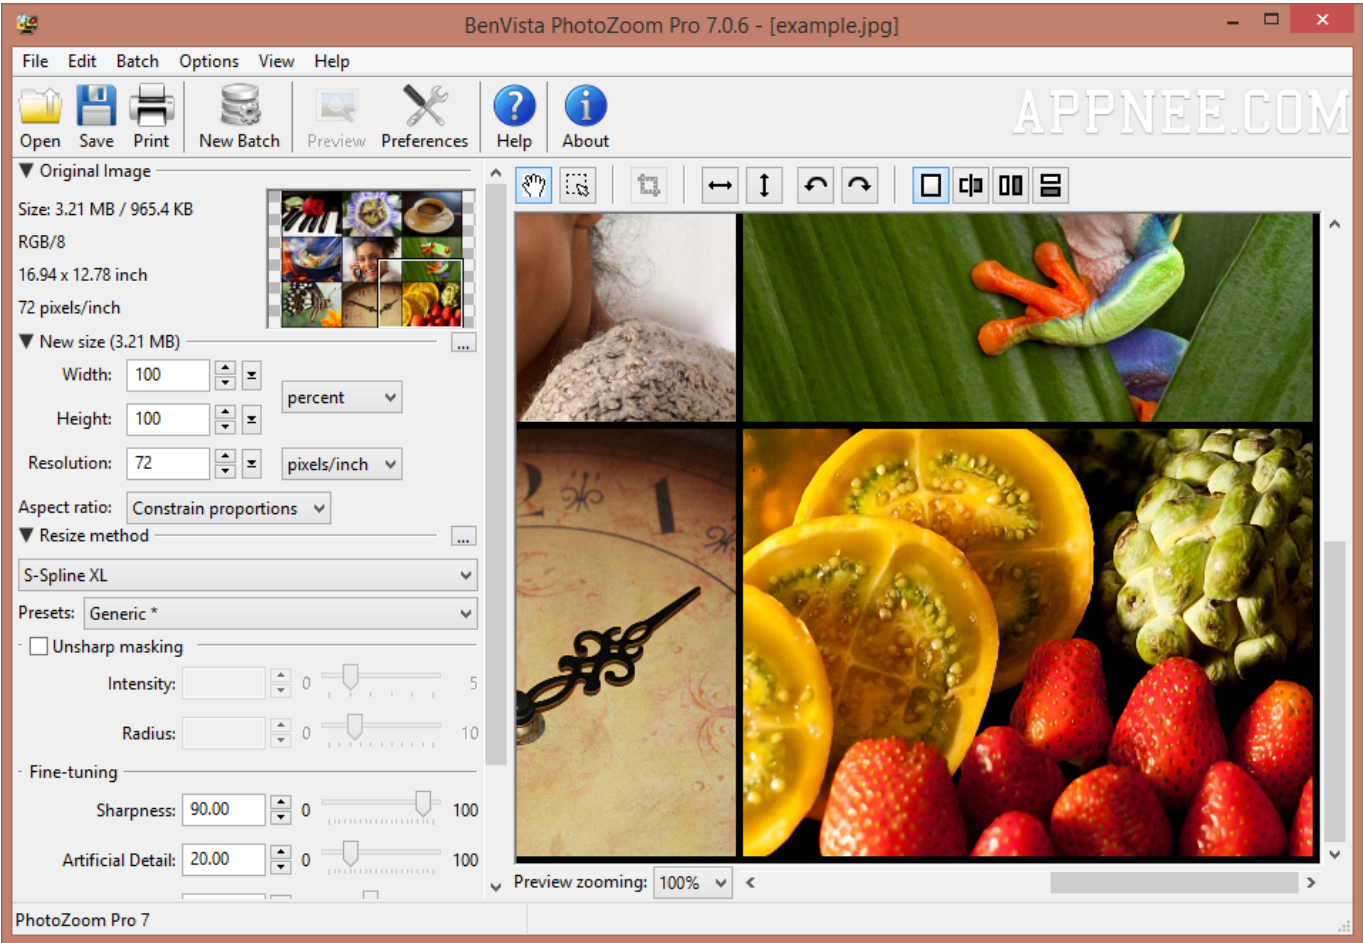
BenVista PhotoZoom Pro 7.0.6 - [example.jpg]

File Edit Batch Options View Help

Open Save Print New Batch Preview Preferences Help About

APPNEE.COM

▼ Original Image

Size: 3.21 MB / 965.4 KB

RGB/8

16.94 x 12.78 inch

72 pixels/inch

▼ New size (3.21 MB)

...

Width: 100

Height: 100

percent

Resolution: 72

pixels/inch

Aspect ratio: Constrain proportions

▼ Resize method

...

S-Spline XL

Presets: Generic *

Unsharp masking

Intensity: 0 5

Radius: 0 10

Fine-tuning

Sharpness: 90.00 0 100

Artificial Detail: 20.00 0 100

Preview zooming: 100%

PhotoZoom Pro 7